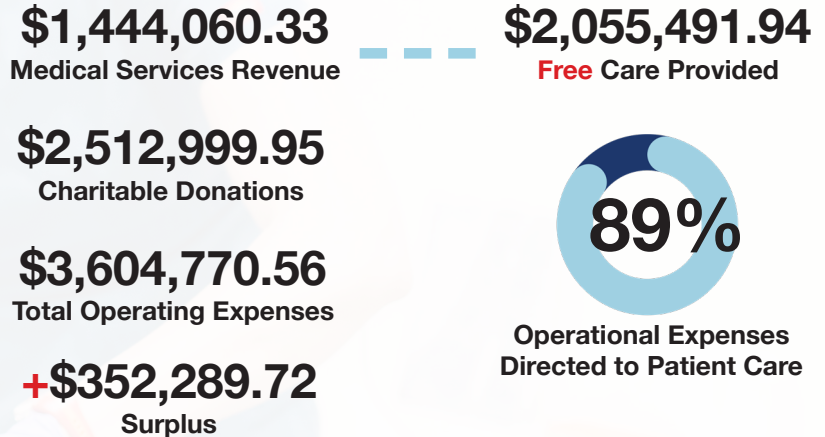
$1,444,060.33
Medical Services Revenue

$2,055,491.94
Free Care Provided

$2,512,999.95
Charitable Donations

$3,604,770.56
Total Operating Expenses

+$352,289.72
Surplus

89%

Operational Expenses Directed to Patient Care